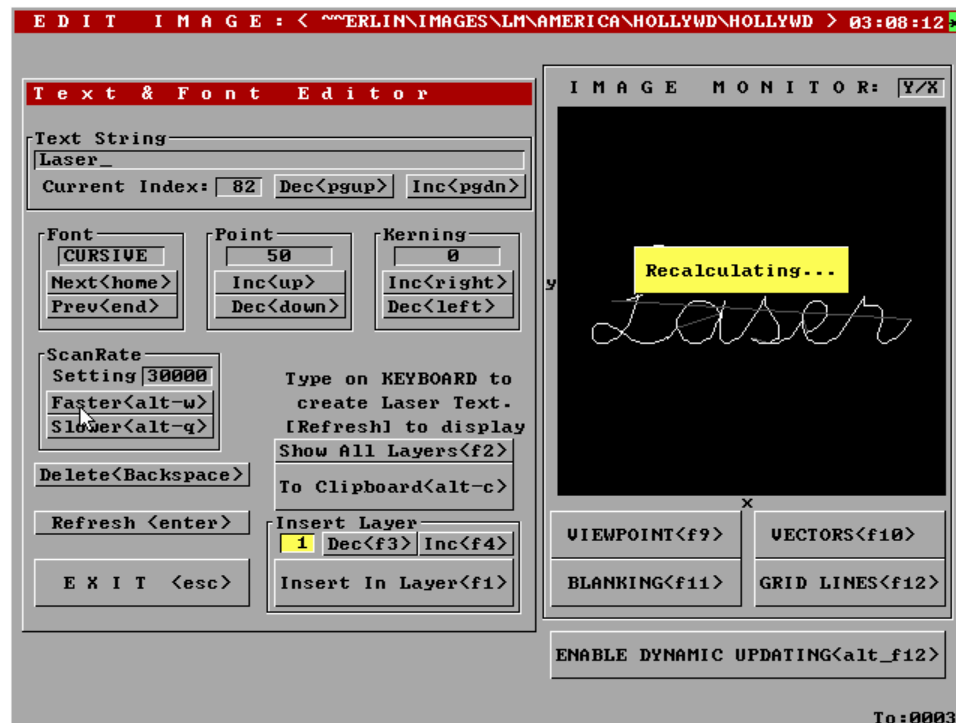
EDIT IMAGE: < ~~ERLIN\IMAGES\LM\AMERICA\HOLLYWD\HOLLYWD > 03:08:12

Text & Font Editor

Text String
Laser_
Current Index: 82 Dec<pgup> Inc<pgdn>

Font
CURSIVE
Next<home>
Prev<end>

Point
50
Inc<up>
Dec<down>

Kerning
0
Inc<right>
Dec<left>

ScanRate
Setting 30000
Faster<alt-w>
Slower<alt-q>

Type on KEYBOARD to create Laser Text. [Refresh] to display

Delete<Backspace>

Show All Layers<f2>

To Clipboard<alt-c>

Refresh <enter>

Insert Layer
1 Dec<f3> Inc<f4>

EXIT <esc>

Insert In Layer<f1>

IMAGE MONITOR: Y/X

Recalculating...

y

Laser

x

VIEWPOINT<f9>
VECTORS<f10>
BLANKING<f11>
GRID LINES<f12>

ENABLE DYNAMIC UPDATING<alt_f12>

To:0003